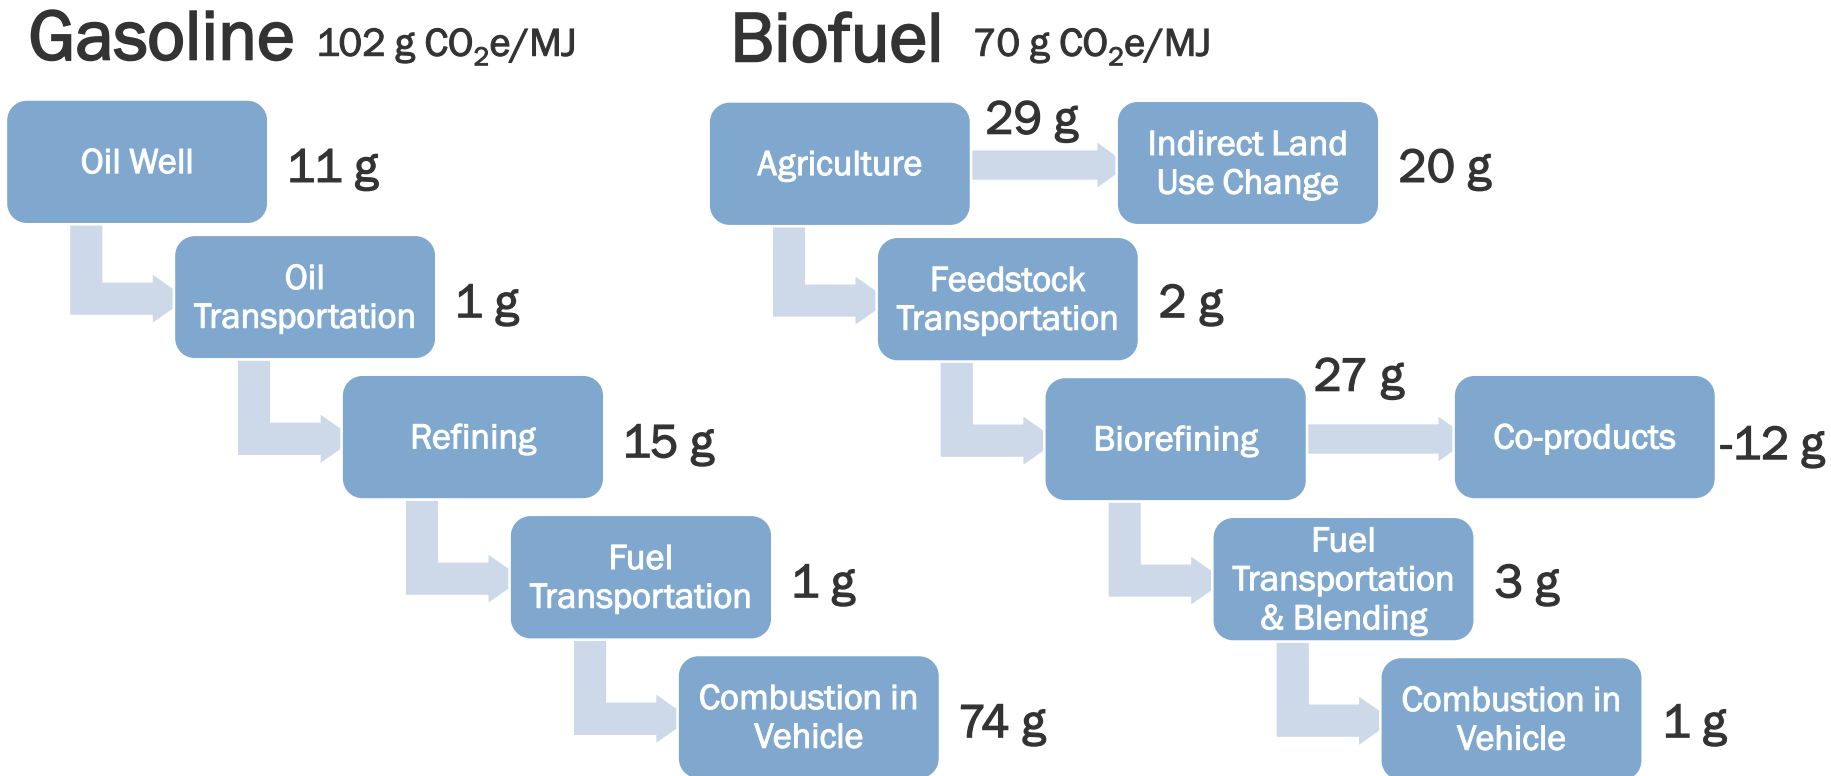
Gasoline 102 g $CO_2$e/MJ

Oil Well 11 g

Oil Transportation 1 g

Refining 15 g

Fuel Transportation 1 g

Combustion in Vehicle 74 g

Biofuel 70 g $CO_2$e/MJ

Agriculture 29 g Indirect Land Use Change 20 g

Feedstock Transportation 2 g

Biorefining 27 g Co-products -12 g

Fuel Transportation & Blending 3 g

Combustion in Vehicle 1 g